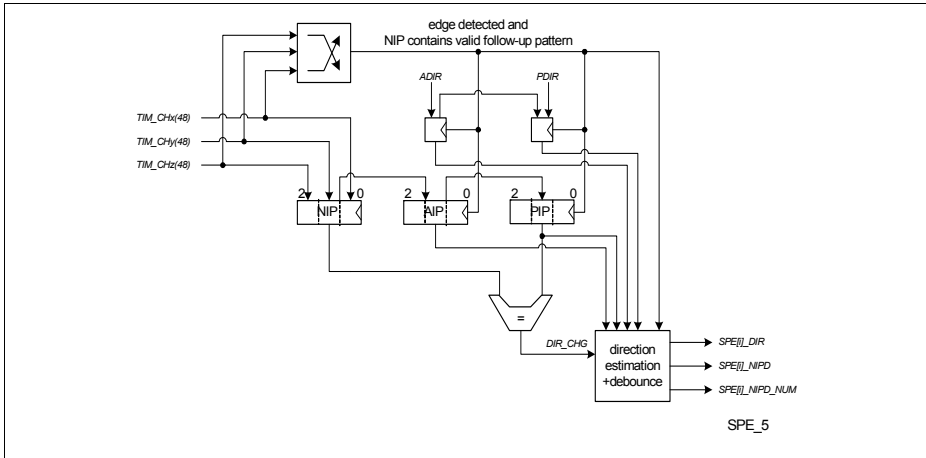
edge detected and
NIP contains valid follow-up pattern

ADIR

PDIR

TIM_CHx(48)

TIM_CHy(48)

TIM_CHz(48)

2

0

NIP

2

0

AIP

2

0

PIP

=

DIR_CHG

direction
estimation
+debounce

SPE[i]_DIR

SPE[i]_NIPD

SPE[i]_NIPD_NUM

SPE_5